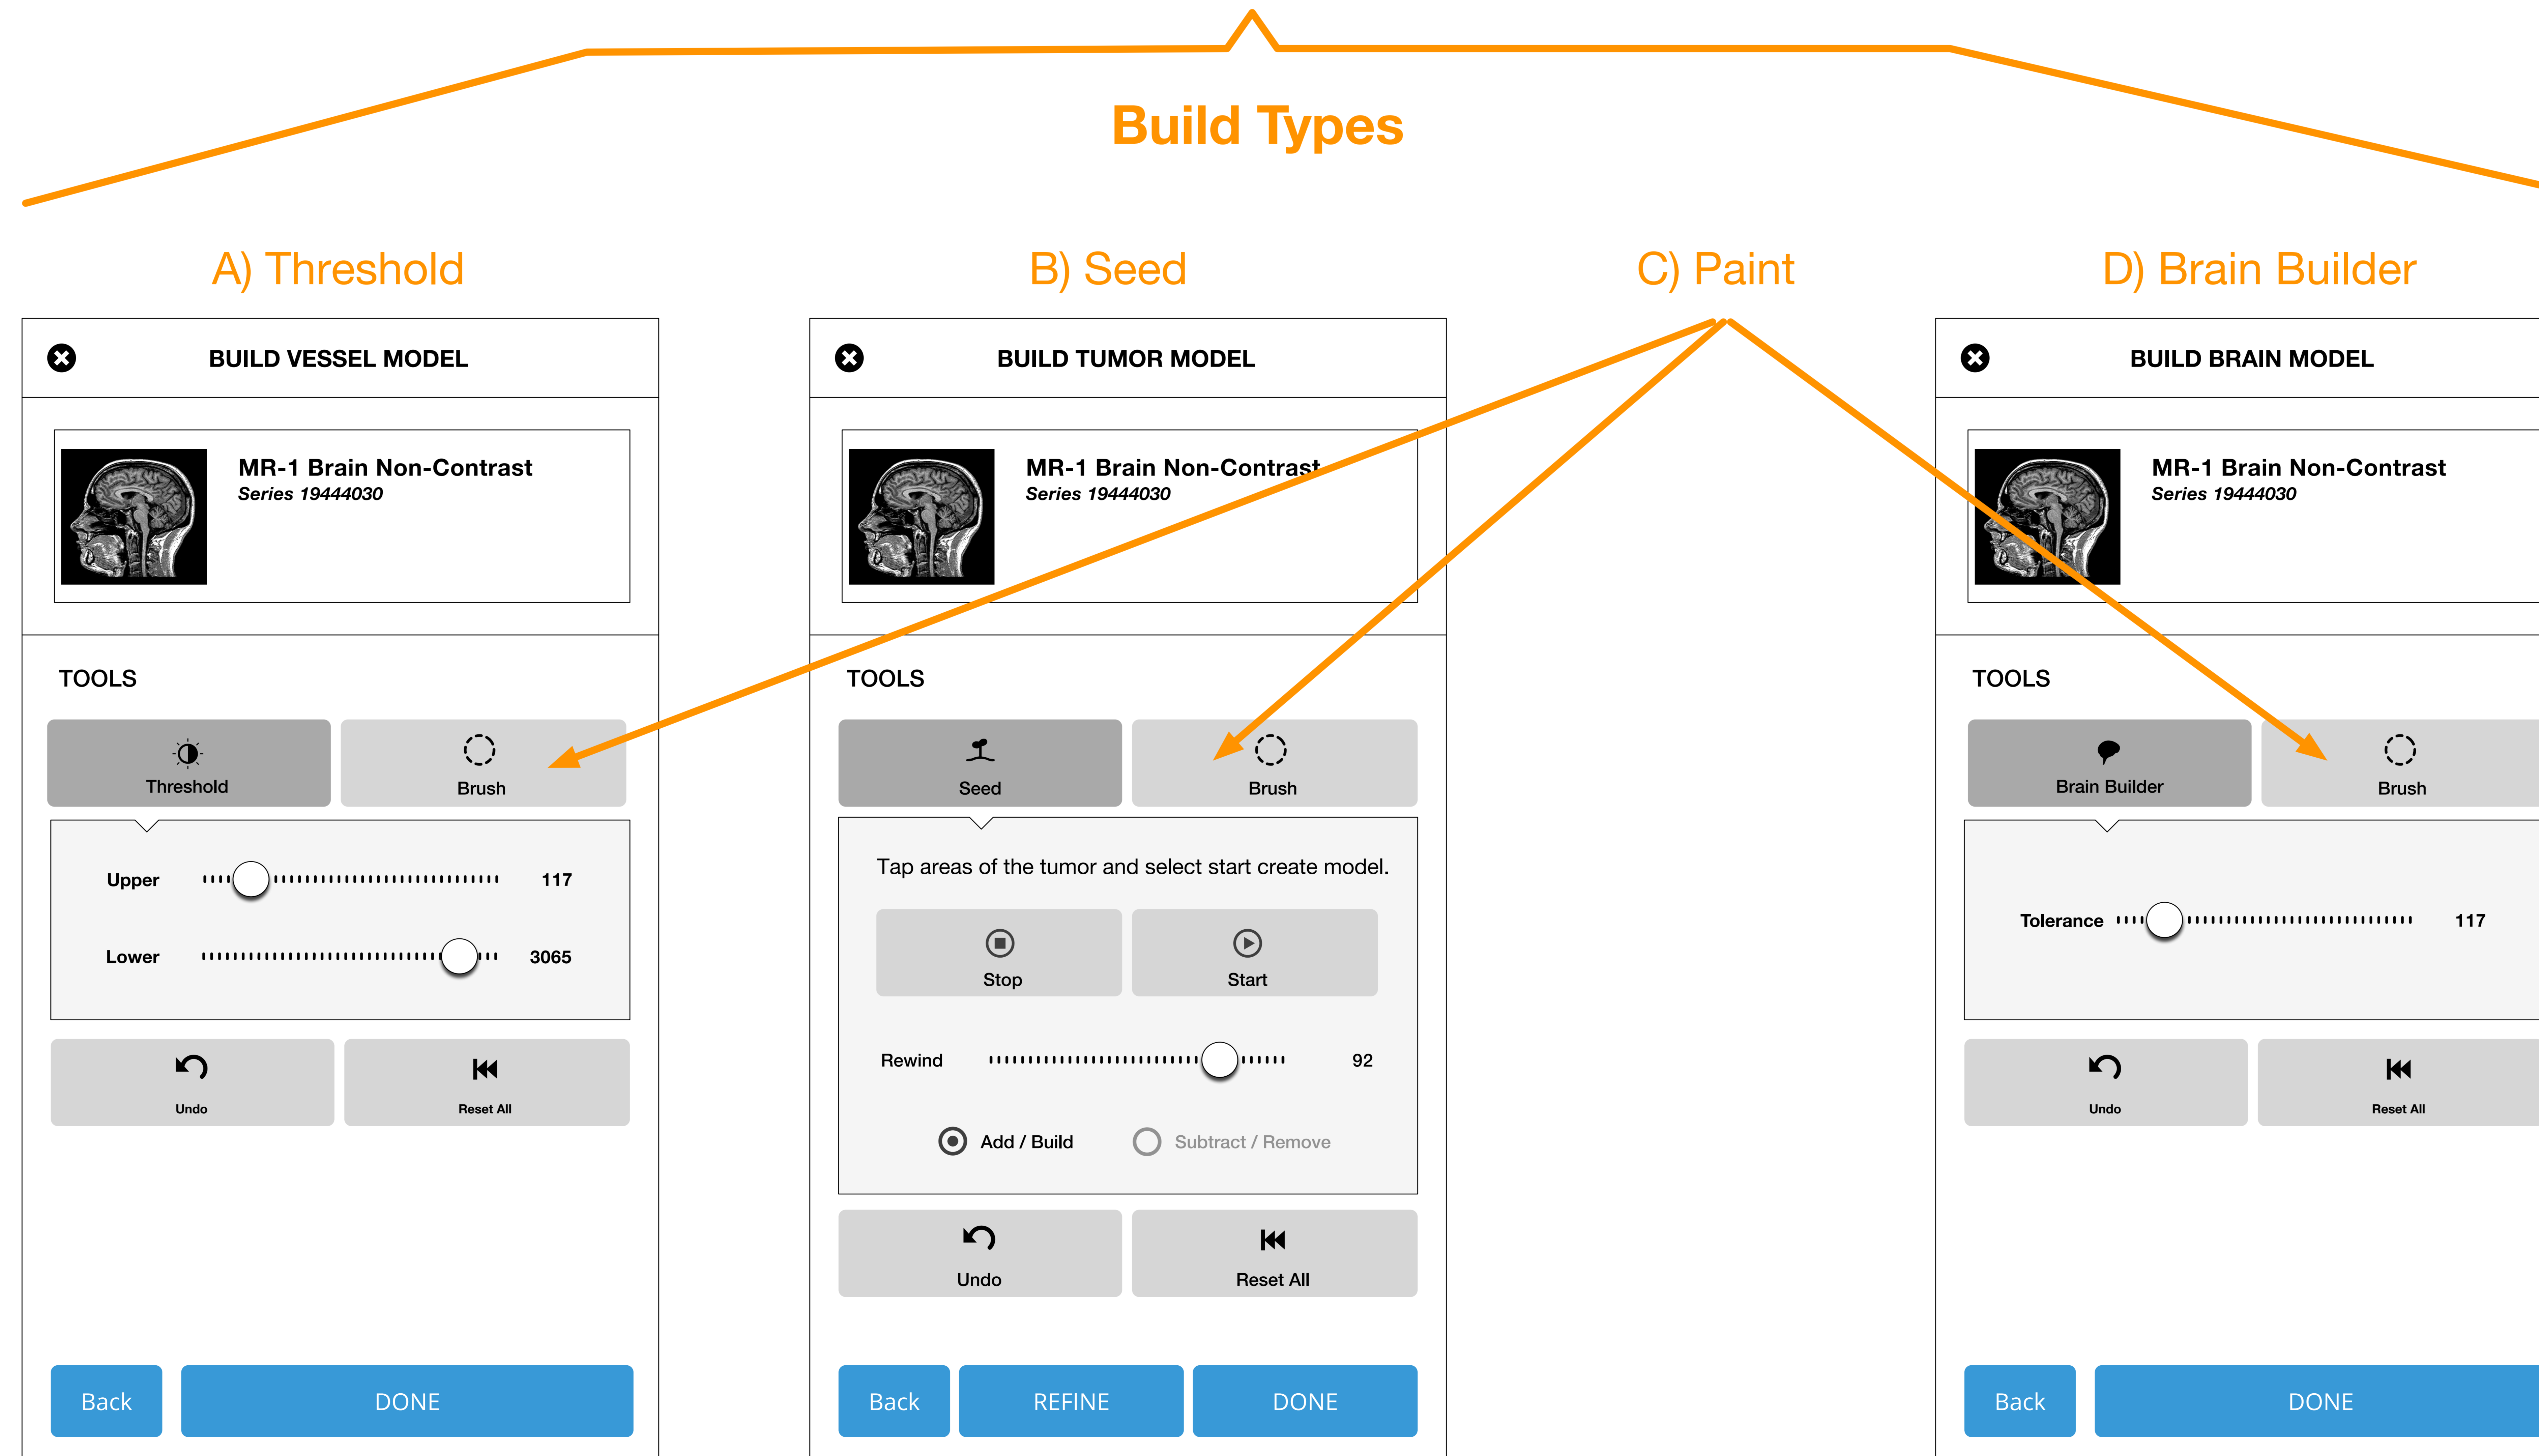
Build Types

A) Threshold

B) Seed

C) Paint

D) Brain Builder

BUILD VESSEL MODEL

MR-1 Brain Non-Contrast
Series 19444030

TOOLS

Threshold

Brush

Upper 117

Lower 3065

Undo

Reset All

Back

DONE

BUILD TUMOR MODEL

MR-1 Brain Non-Contrast
Series 19444030

TOOLS

Seed

Brush

Tap areas of the tumor and select start create model.

Stop

Start

Rewind 92

Add / Build

Subtract / Remove

Undo

Reset All

Back

REFINE

DONE

BUILD BRAIN MODEL

MR-1 Brain Non-Contrast
Series 19444030

TOOLS

Brain Builder

Brush

Tolerance 117

Undo

Reset All

Back

DONE